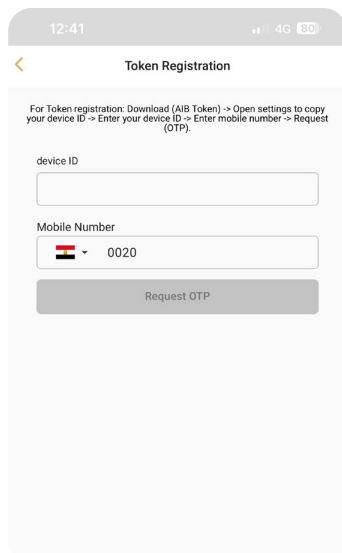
12:41

4G 80

Token Registration

For Token registration: Download (AIB Token) -> Open settings to copy your device ID -> Enter your device ID -> Enter mobile number -> Request (OTP).

device ID

Mobile Number

0020

Request OTP